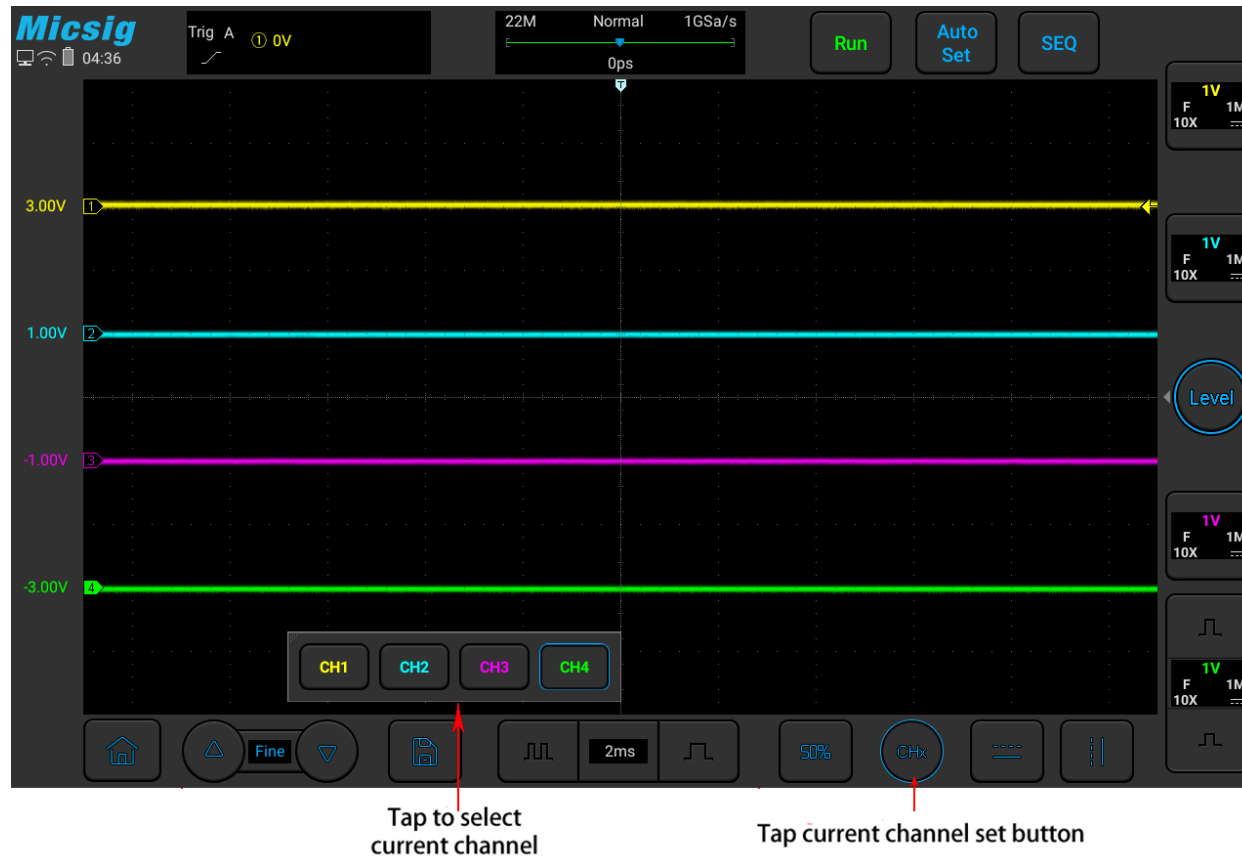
Micsig
04:36

Trig A
① 0V

22M Normal 1GSa/s
0ps

Run
Auto Set
SEQ

1V
F 1M
10X

1V
F 1M
10X

Level

1V
F 1M
10X

1V
F 1M
10X

3.00V 1
1.00V 2
-1.00V 3
-3.00V 4

CH1 CH2 CH3 CH4

Fine
2ms
50%
CHx

Tap to select current channel

Tap current channel set button